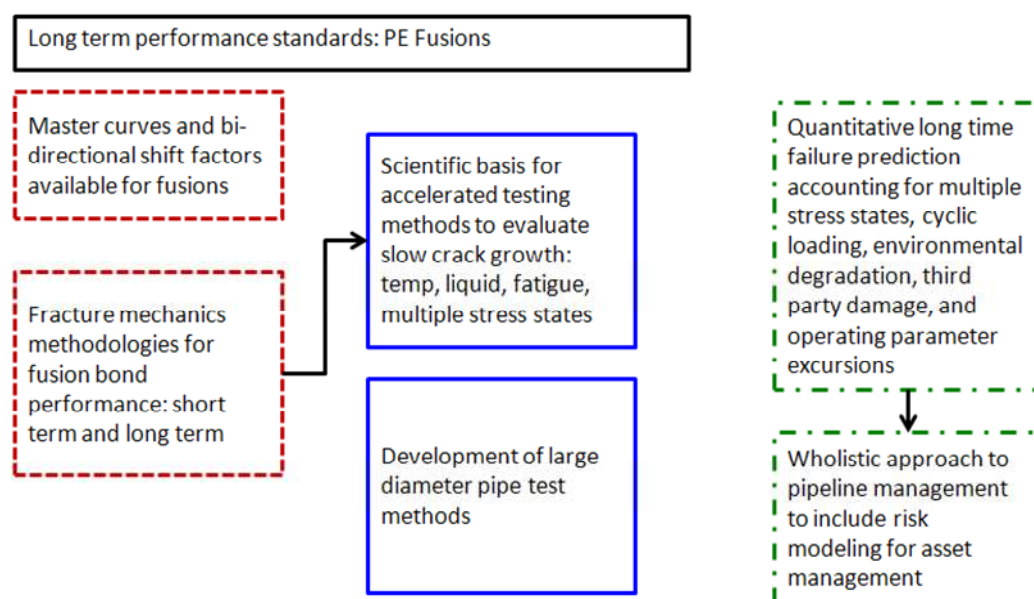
Long term performance standards: PE Fusions

Master curves and bi-directional shift factors available for fusions

Fracture mechanics methodologies for fusion bond performance: short term and long term

Scientific basis for accelerated testing methods to evaluate slow crack growth: temp, liquid, fatigue, multiple stress states

Development of large diameter pipe test methods

Quantitative long time failure prediction accounting for multiple stress states, cyclic loading, environmental degradation, third party damage, and operating parameter excursions

Wholistic approach to pipeline management to include risk modeling for asset management